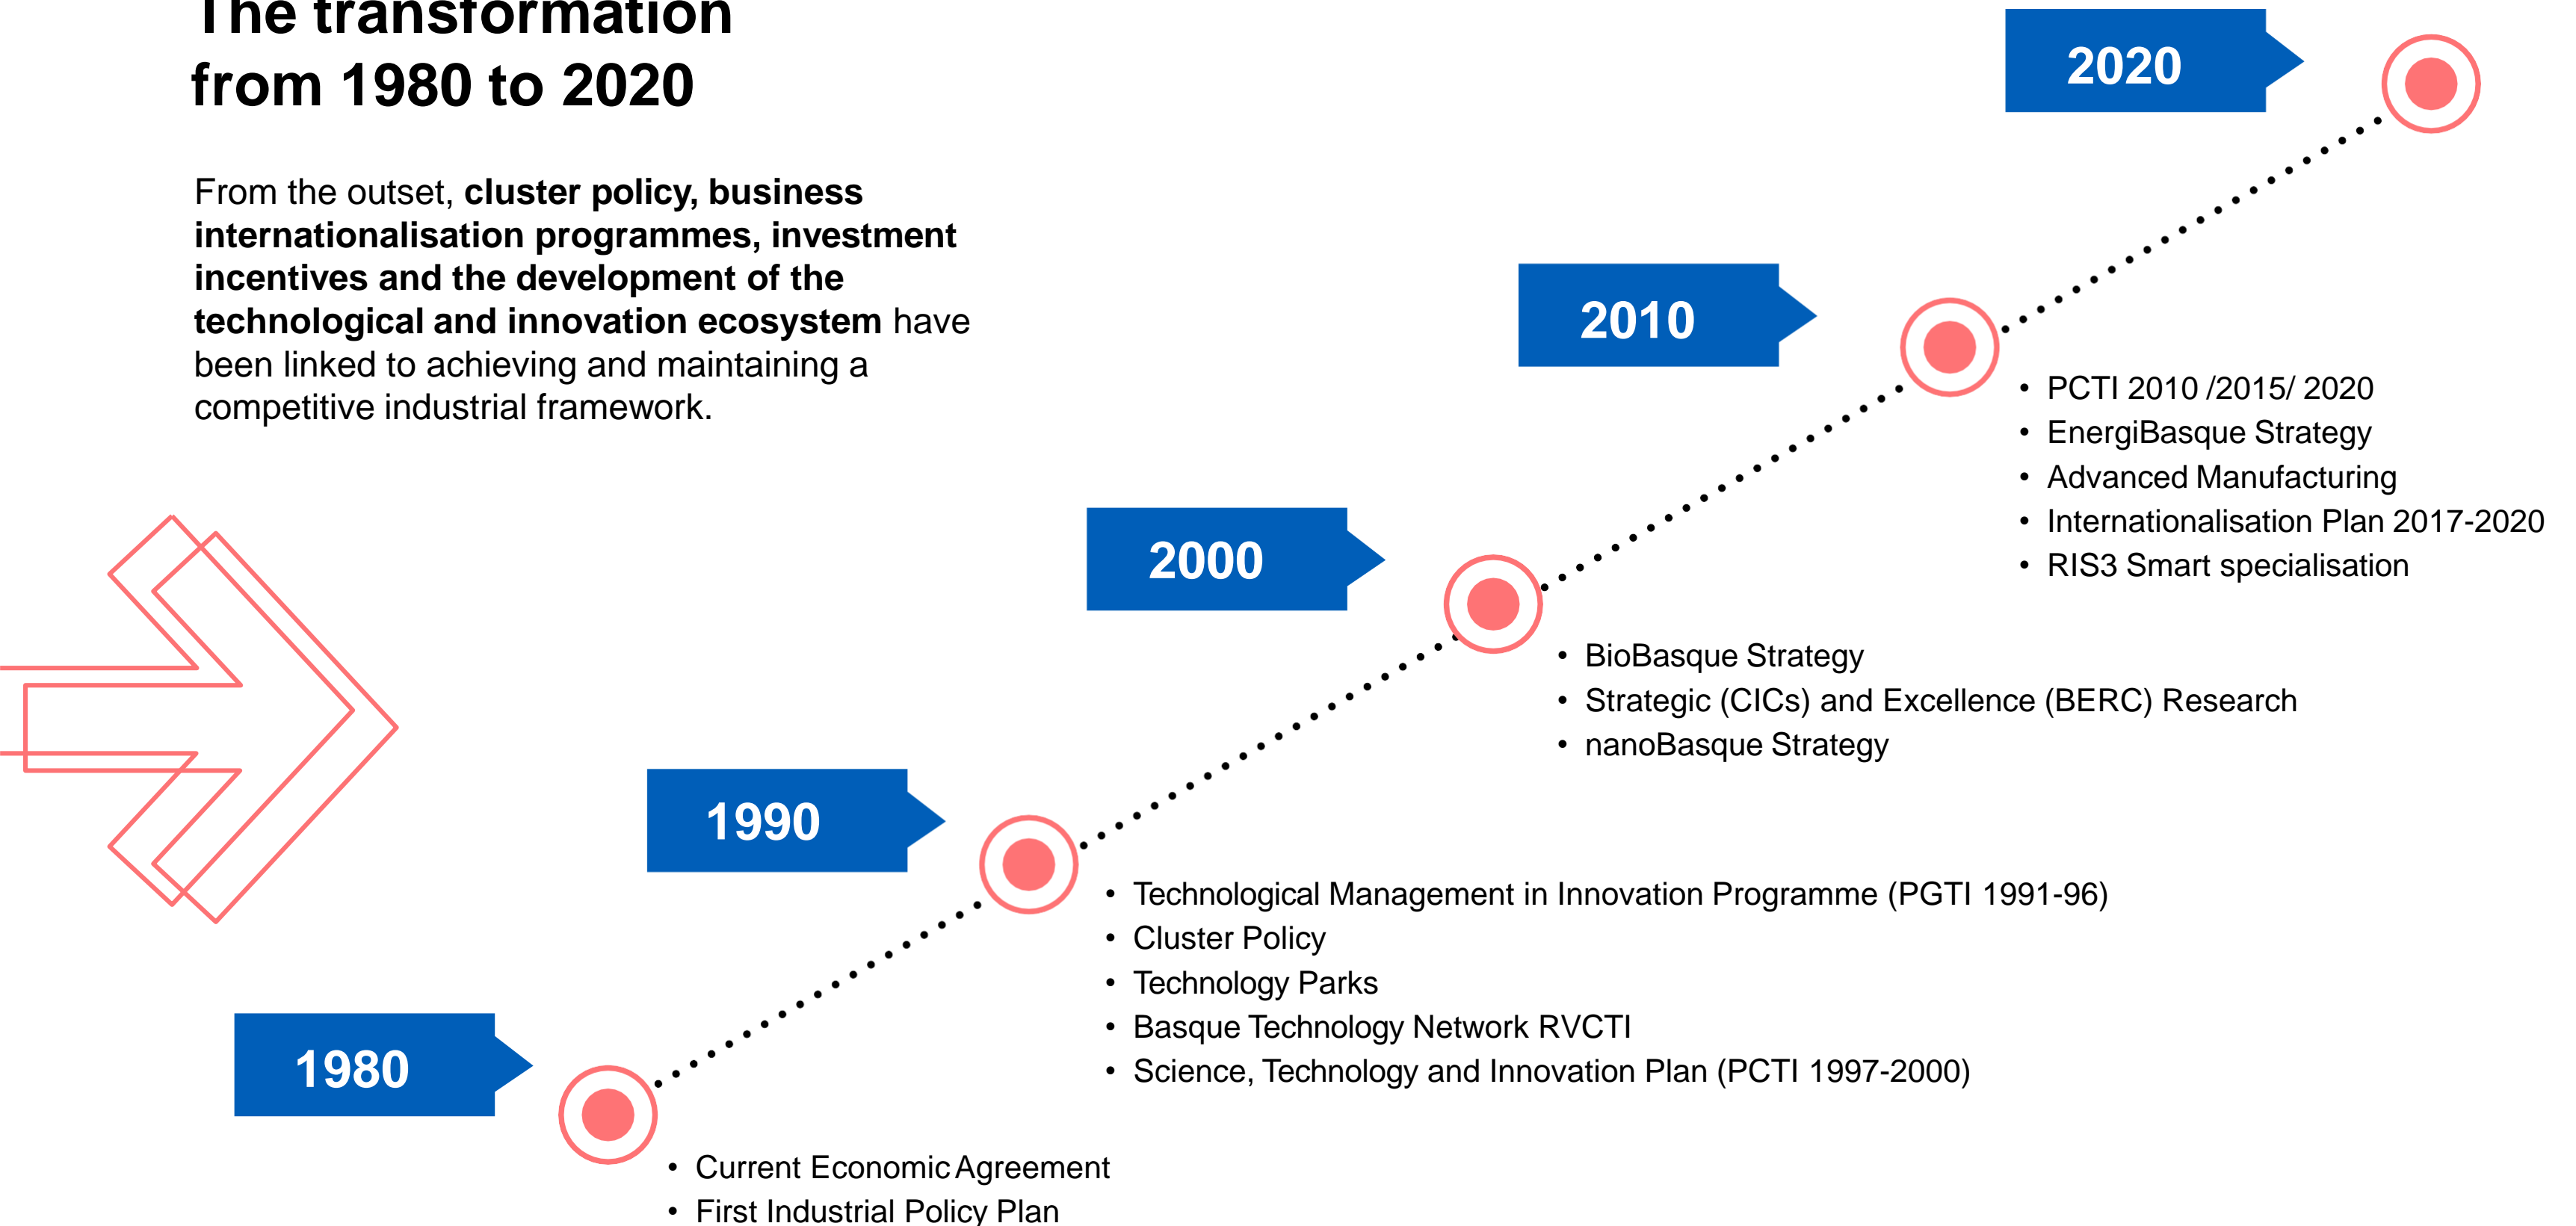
The transformation from 1980 to 2020

From the outset, **cluster policy, business internationalisation programmes, investment incentives and the development of the technological and innovation ecosystem** have been linked to achieving and maintaining a competitive industrial framework.

2020

2010

- PCTI 2010 /2015/ 2020
- EnergiBasque Strategy
- Advanced Manufacturing
- Internationalisation Plan 2017-2020
- RIS3 Smart specialisation

2000

- BioBasque Strategy
- Strategic (CICs) and Excellence (BERC) Research
- nanoBasque Strategy

1990

- Technological Management in Innovation Programme (PGTI 1991-96)
- Cluster Policy
- Technology Parks
- Basque Technology Network RVCTI
- Science, Technology and Innovation Plan (PCTI 1997-2000)

1980

- Current Economic Agreement
- First Industrial Policy Plan